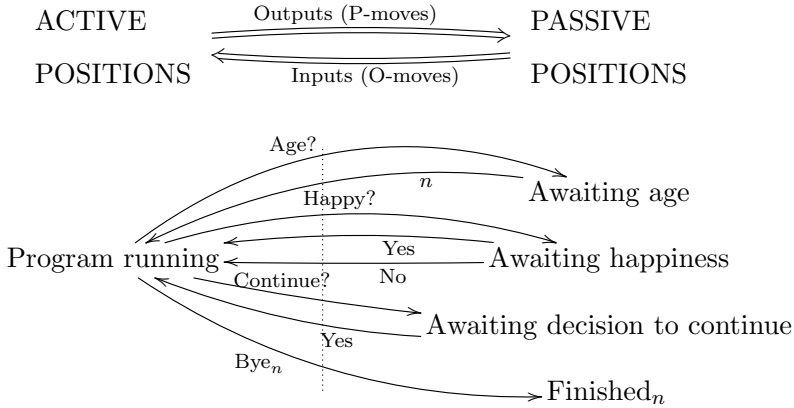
ACTIVE POSITIONS

Outputs (P-moves)

Inputs (O-moves)

PASSIVE POSITIONS

Age?

$n$

Awaiting age

Happy?

Program running

Yes

Awaiting happiness

Continue?

No

Awaiting decision to continue

Yes

Bye$_n$

Finished$_n$